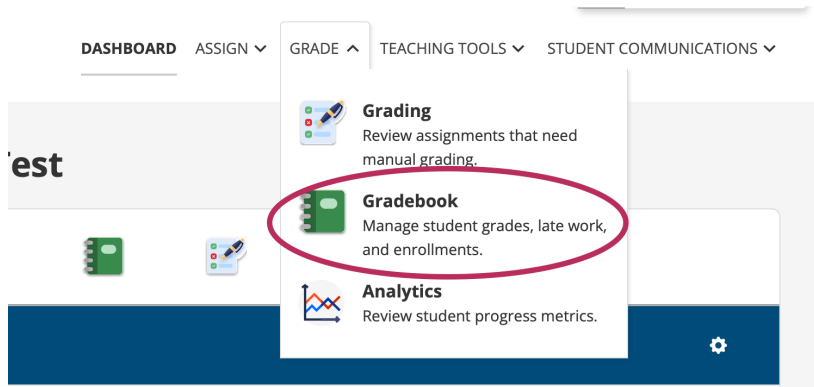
DASHBOARD ASSIGN ⌄ GRADE ^ TEACHING TOOLS ⌄ STUDENT COMMUNICATIONS ⌄

Grading
Review assignments that need manual grading.

'est

Gradebook
Manage student grades, late work, and enrollments.

Analytics
Review student progress metrics.